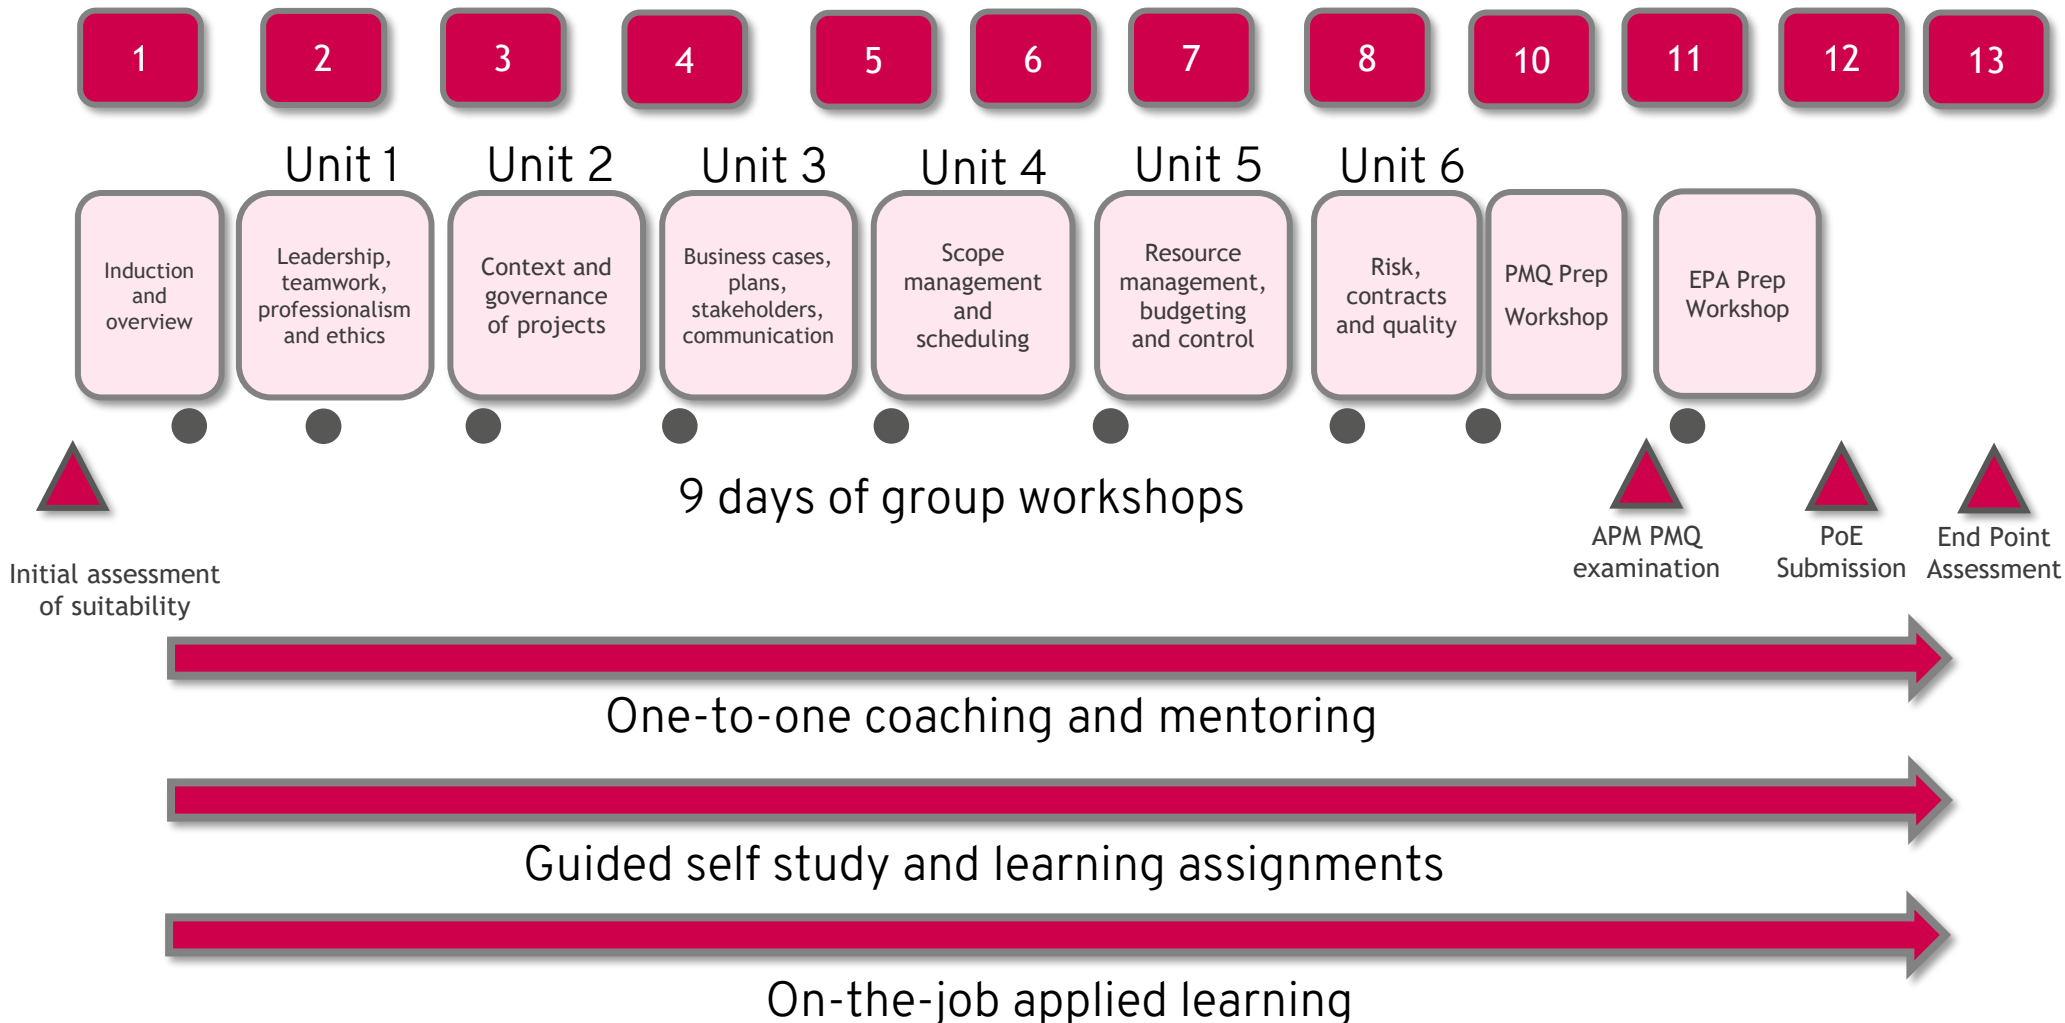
1 2 3 4 5 6 7 8 10 11 12 13

Unit 1 Unit 2 Unit 3 Unit 4 Unit 5 Unit 6

Induction and overview

Leadership, teamwork, professionalism and ethics

Context and governance of projects

Business cases, plans, stakeholders, communication

Scope management and scheduling

Resource management, budgeting and control

Risk, contracts and quality

PMQ Prep Workshop

EPA Prep Workshop

9 days of group workshops

Initial assessment of suitability

APM PMQ examination

PoE Submission

End Point Assessment

One-to-one coaching and mentoring

Guided self study and learning assignments

On-the-job applied learning